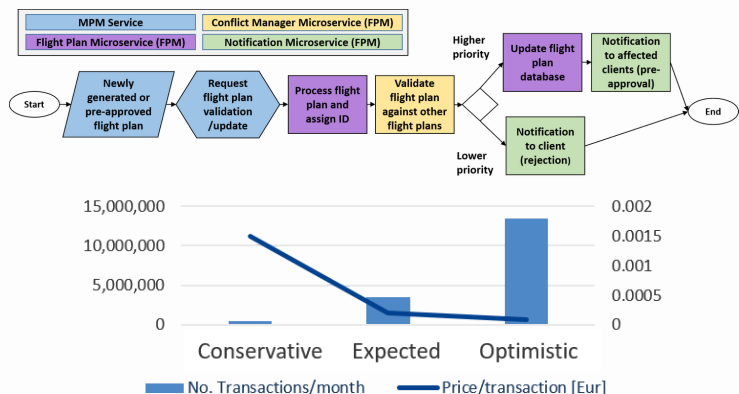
MPM Service
Conflict Manager Microservice (FPM)
Flight Plan Microservice (FPM)
Notification Microservice (FPM)

Start
Newly generated or pre-approved flight plan
Request flight plan validation /update
Process flight plan and assign ID
Validate flight plan against other flight plans
Higher priority
Update flight plan database
Notification to affected clients (pre-approval)
Lower priority
Notification to client (rejection)
End

15,000,000
10,000,000
5,000,000
0
0.002
0.0015
0.001
0.0005
0
Conservative
Expected
Optimistic
No. Transactions/month
Price/transaction [Eur]